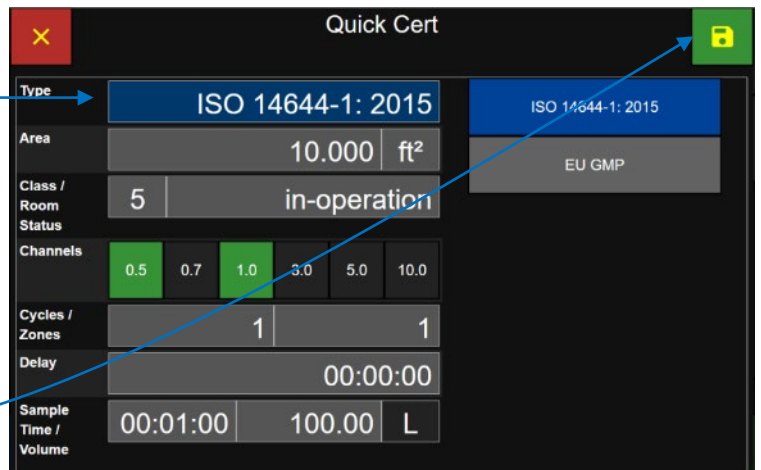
×

Quick Cert

Type
ISO 14644-1: 2015

Area
10.000 ft²

Class / Room Status
5 in-operation

Channels
0.5 0.7 1.0 3.0 5.0 10.0

Cycles / Zones
1 1

Delay
00:00:00

Sample Time / Volume
00:01:00 100.00 L

ISO 14644-1: 2015

EU GMP